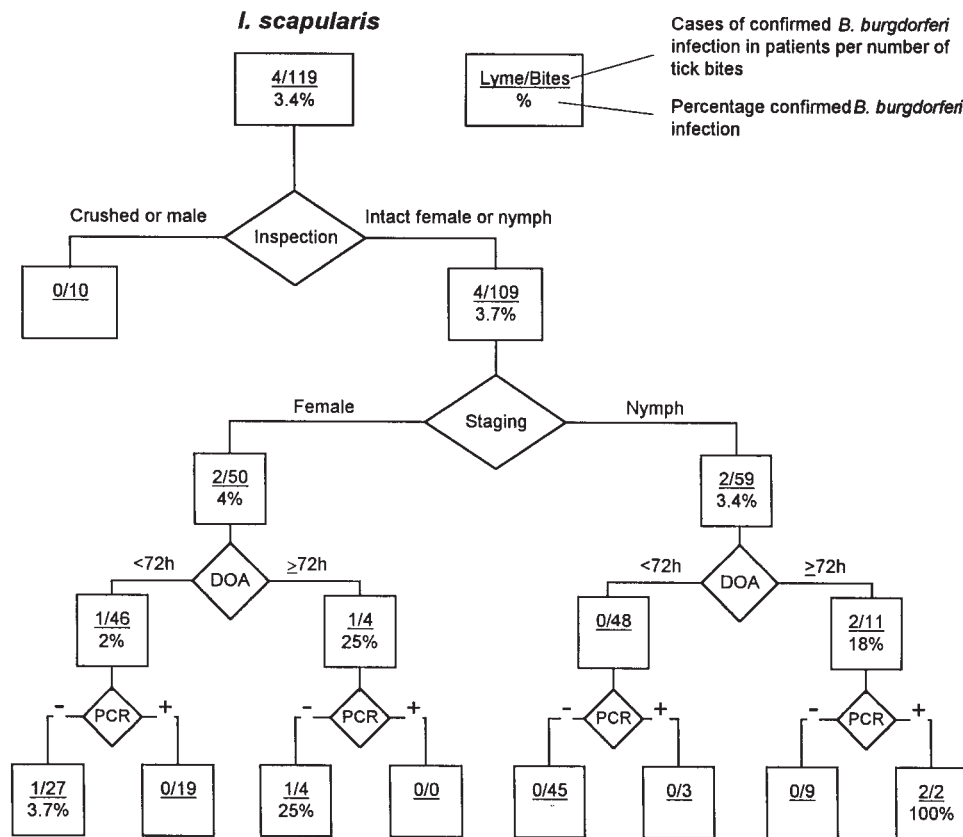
I. scapularis

Lyme/Bites
%

Cases of confirmed B. burgdorferi infection in patients per number of tick bites

Percentage confirmed B. burgdorferi infection

4/119
3.4%

Crushed or male

Inspection

Intact female or nymph

0/10

4/109
3.7%

Female

Staging

Nymph

2/50
4%

2/59
3.4%

<72h

DOA

≥72h

<72h

DOA

≥72h

1/46
2%

1/4
25%

0/48

2/11
18%

-

PCR

+

-

PCR

+

-

PCR

+

-

PCR

+

1/27
3.7%

0/19

1/4
25%

0/0

0/45

0/3

0/9

2/2
100%